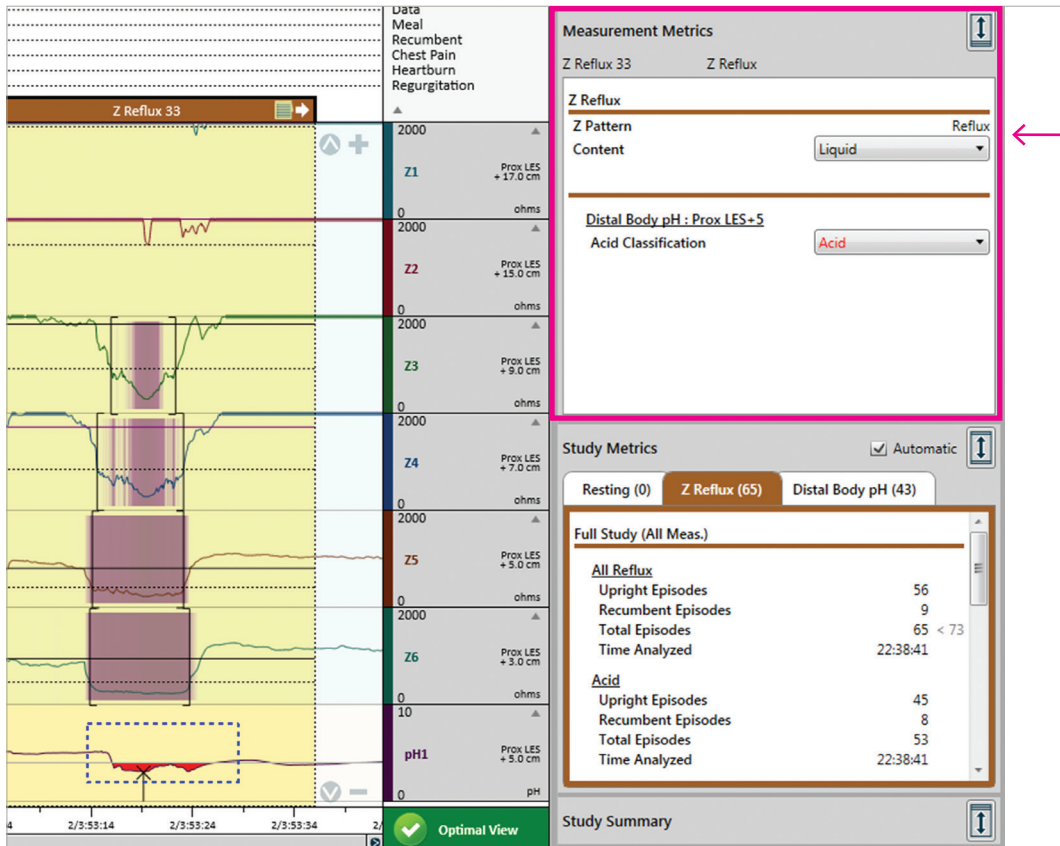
Data
Meal
Recumbent
Chest Pain
Heartburn
Regurgitation

Z Reflux 33

2000
Z1
Prox LES + 17.0 cm
0
ohms

2000
Z2
Prox LES + 15.0 cm
0
ohms

2000
Z3
Prox LES + 9.0 cm
0
ohms

2000
Z4
Prox LES + 7.0 cm
0
ohms

2000
Z5
Prox LES + 5.0 cm
0
ohms

2000
Z6
Prox LES + 3.0 cm
0
ohms

10
pH1
Prox LES + 5.0 cm
0
pH

4
2/3:53:14
2/3:53:24
2/3:53:34
2/

Optimal View

Measurement Metrics

Z Reflux 33 Z Reflux

Z Reflux
Z Pattern Reflux
Content Liquid

Distal Body pH : Prox LES+5
Acid Classification Acid

Study Metrics
Automatic

Resting (0) Z Reflux (65) Distal Body pH (43)

Full Study (All Meas.)

All Reflux

| Upright Episodes | 56 |
|---|---|
| Recumbent Episodes | 9 |
| Total Episodes | 65 < 73 |
| Time Analyzed | 22:38:41 |

Acid

| Upright Episodes | 45 |
|---|---|
| Recumbent Episodes | 8 |
| Total Episodes | 53 |
| Time Analyzed | 22:38:41 |

Study Summary